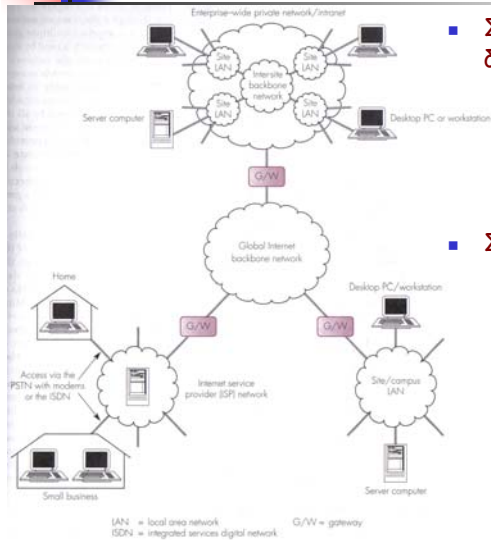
Enterprise-wide private network/intranet

Site LAN

Intersite backbone network

Site LAN

Site LAN

Site LAN

Server computer

Desktop PC or workstation

G/W

Global Internet backbone network

Home

Desktop PC/workstation

G/W

G/W

Access via the PSTN with modems or the ISDN

Internet service provider (ISP) network

Site/campus LAN

Small business

Server computer

LAN = local area network
ISDN = integrated services digital network

G/W = gateway

Σ
δ

Σ